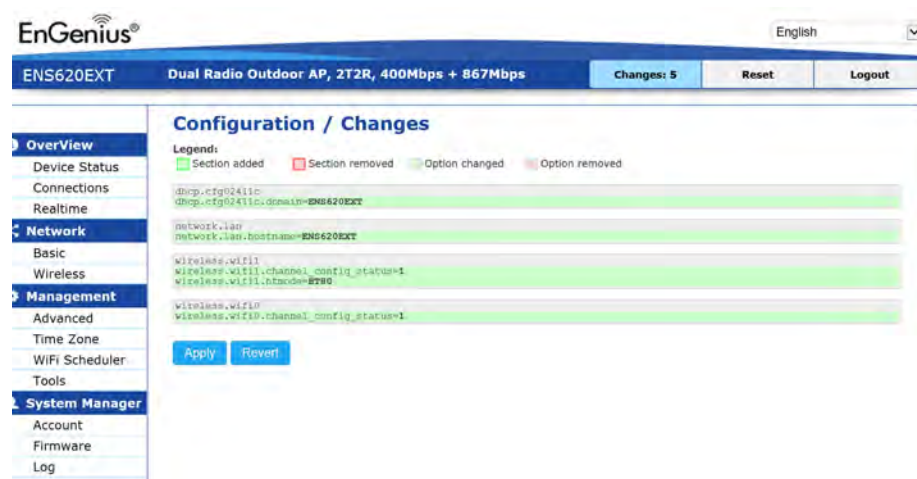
EnGenius®

English

ENS620EXT

Dual Radio Outdoor AP, 2T2R, 400Mbps + 867Mbps

Changes: 5

Reset

Logout

OverView
Device Status
Connections
Realtime

Network
Basic
Wireless

Management
Advanced
Time Zone
WiFi Scheduler
Tools

System Manager
Account
Firmware
Log

Configuration / Changes

Legend:
Section added
Section removed
Option changed
Option removed

dhcp.cfg02411c
dhcp.cfg02411c.domain=ENS620EXT

network.lan
network.lan.hostname=ENS620EXT

wireless.wifi1
wireless.wifi1.channel_config_status=1
wireless.wifi1.htmode=HT80

wireless.wifi0
wireless.wifi0.channel_config_status=1

Apply
Revert